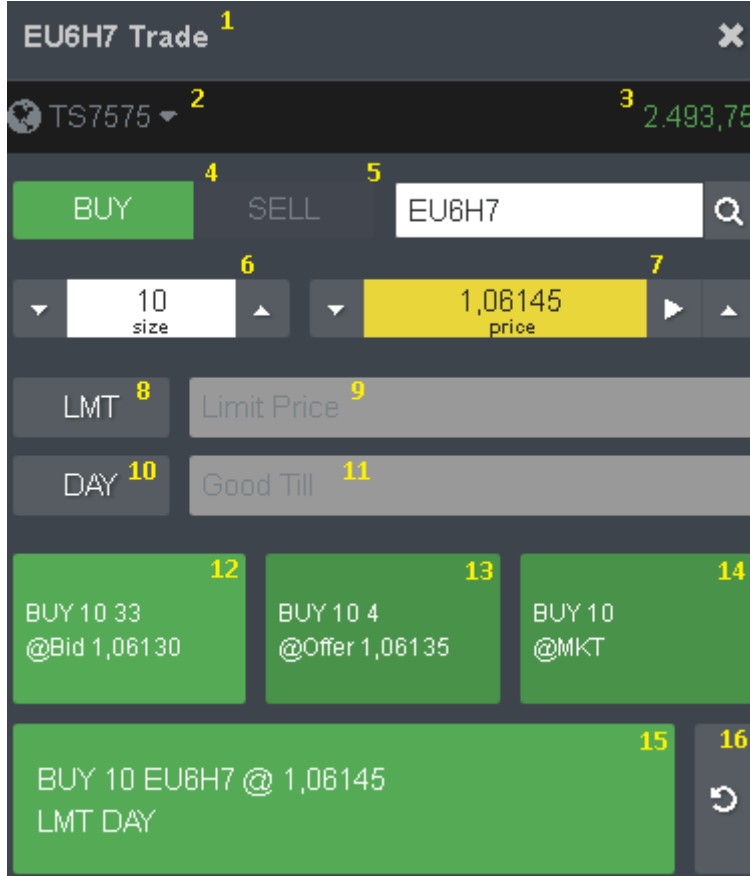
EU6H7 Trade 1

TS7575 2

3 2.493,75

BUY 4 SELL 5 EU6H7

10 size 6

1,06145 price 7

LMT 8 Limit Price 9

DAY 10 Good Till 11

12 BUY 10 33 @Bid 1,06130

13 BUY 10 4 @Offer 1,06135

14 BUY 10 @MKT

15 BUY 10 EU6H7 @ 1,06145 LMT DAY

16